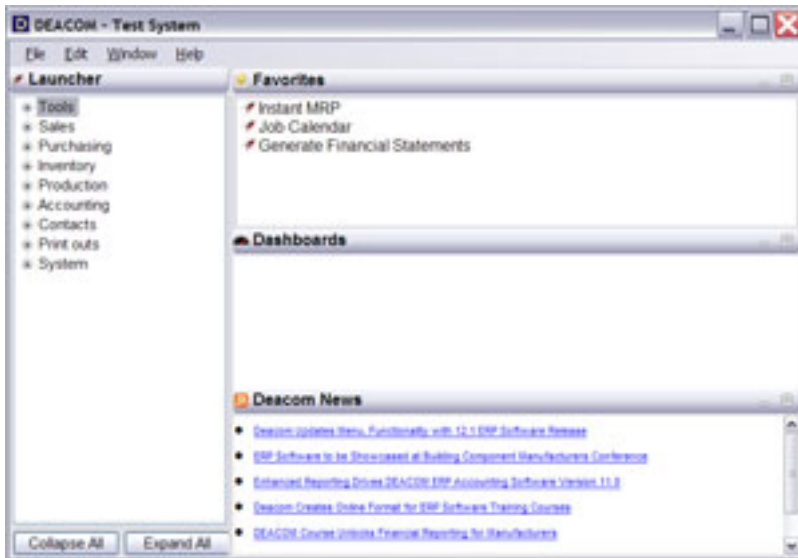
DEACOM - Test System

File Edit Window Help

Launcher

Tools
Sales
Purchasing
Inventory
Production
Accounting
Contacts
Print outs
System

Collapse All
Expand All

Favorites

Instant MRP
Job Calendar
Generate Financial Statements

Dashboards

Deacom News

Deacom Updates Menu, Functionality with 12.1 ERP Software Release
ERP Software to be Showcased at Building Component Manufacturers Conference
Enhanced Reporting Drives DEACOM ERP Accounting Software Version 11.0
Deacom Creates Online Format for ERP Software Training Courses
DEACOM Course Unlocks Financial Reporting for Manufacturers